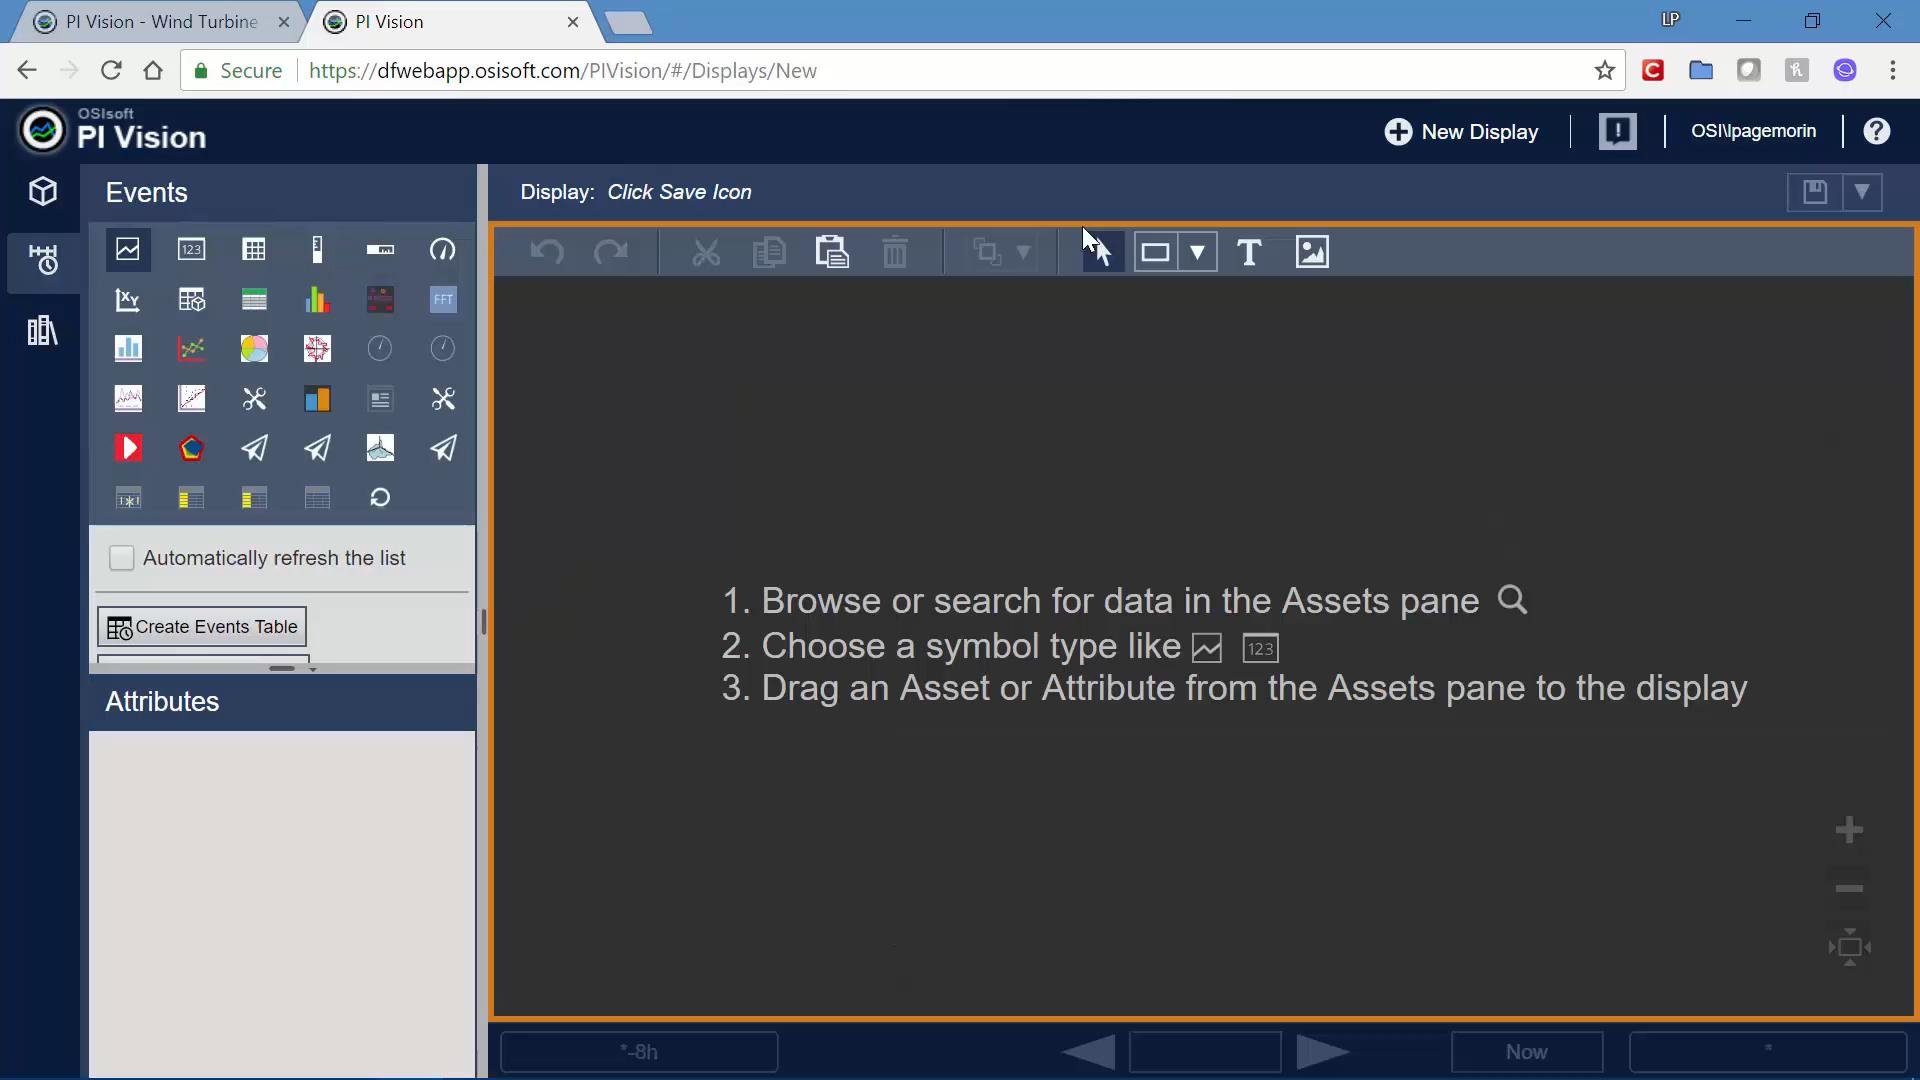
PI Vision - Wind Turbine ×
PI Vision ×
LP
Secure | https://dfwebapp.osisoft.com/PIVision/#/Displays/New

OSIsoft
PI Vision
New Display
OSI\lpagemorin

Events
Display: Click Save Icon
123
FFT

Automatically refresh the list
Create Events Table

Attributes

1. Browse or search for data in the Assets pane
2. Choose a symbol type like 123
3. Drag an Asset or Attribute from the Assets pane to the display

*-8h
Now
*